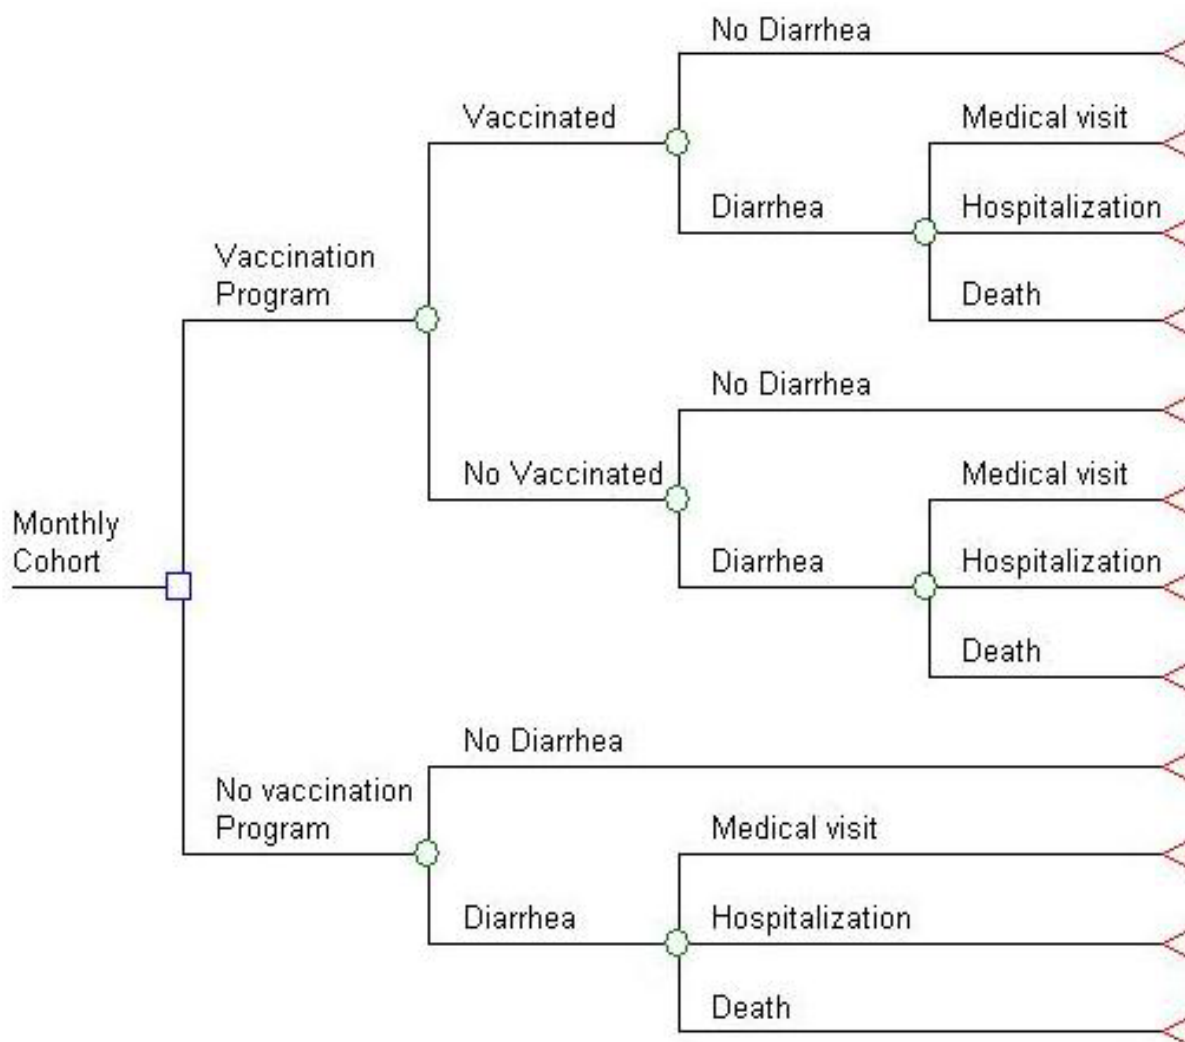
Monthly Cohort

Vaccination Program

Vaccinated

No Diarrhea

Diarrhea

Medical visit

Hospitalization

Death

No Vaccinated

No Diarrhea

Diarrhea

Medical visit

Hospitalization

Death

No vaccination Program

No Diarrhea

Diarrhea

Medical visit

Hospitalization

Death